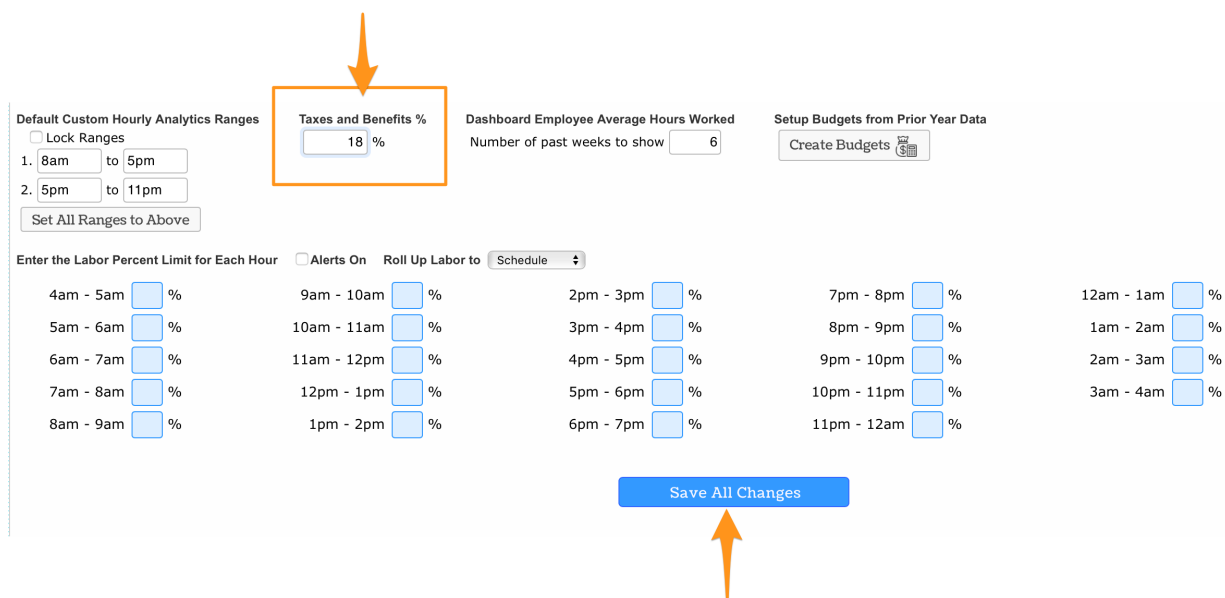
Default Custom Hourly Analytics Ranges
Lock Ranges
1. 8am to 5pm
2. 5pm to 11pm
Set All Ranges to Above

Taxes and Benefits %
18 %

Dashboard Employee Average Hours Worked
Number of past weeks to show 6

Setup Budgets from Prior Year Data
Create Budgets

Enter the Labor Percent Limit for Each Hour   Alerts On   Roll Up Labor to Schedule

4am - 5am %
5am - 6am %
6am - 7am %
7am - 8am %
8am - 9am %

9am - 10am %
10am - 11am %
11am - 12pm %
12pm - 1pm %
1pm - 2pm %

2pm - 3pm %
3pm - 4pm %
4pm - 5pm %
5pm - 6pm %
6pm - 7pm %

7pm - 8pm %
8pm - 9pm %
9pm - 10pm %
10pm - 11pm %
11pm - 12am %

12am - 1am %
1am - 2am %
2am - 3am %
3am - 4am %

Save All Changes